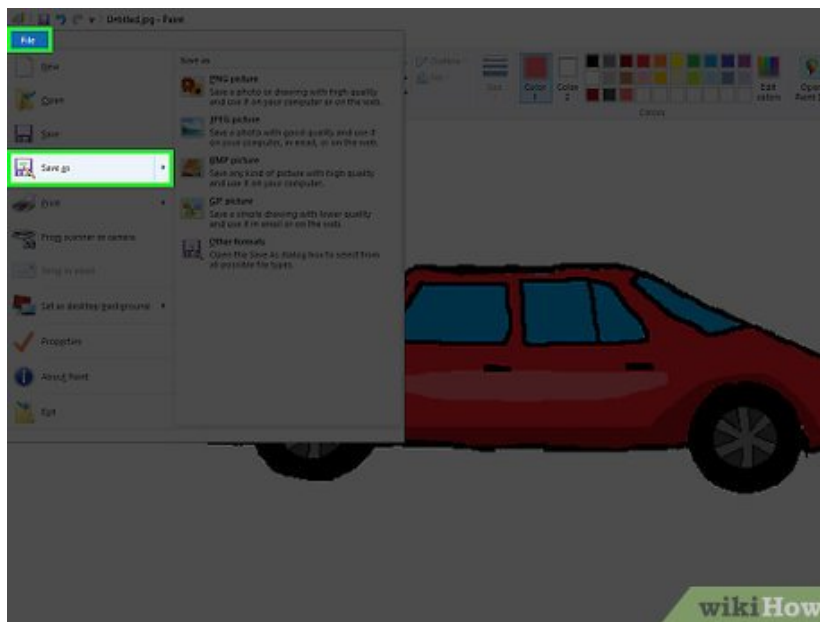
Untitled.jpg - Paint

File

New

Open

Save

Save as

Print

From scanner or camera

Send in email

Set as desktop background

Properties

About Paint

Exit

Save as

PNG picture
Save a photo or drawing with high quality and use it on your computer or on the web.

JPEG picture
Save a photo with good quality and use it on your computer, in email, or on the web.

BMP picture
Save any kind of picture with high quality and use it on your computer.

GIF picture
Save a simple drawing with lower quality and use it in email or on the web.

Other formats
Open the Save As dialog box to select from all possible file types.

Outline

Fill

Size

Color 1

Color 2

Edit colors

Open Paint 3D

Colors

wikiHow